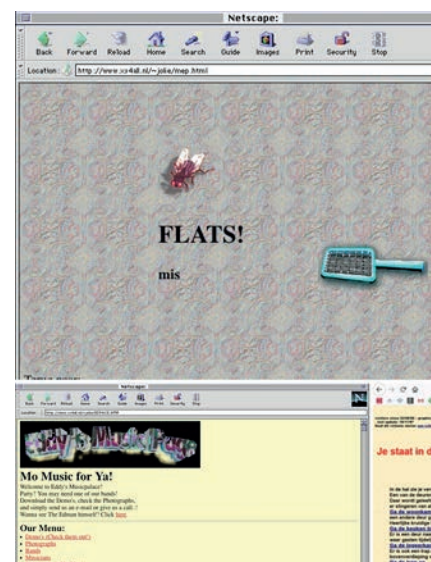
Netscape:

Back Forward Reload Home Search Guide Images Print Security Stop

Location: http://www.xs4all.nl/~jolie/mep.html

FLATS!

mis

Netscape:

Back Forward Reload Home Search Guide Images Print Security Stop

Location: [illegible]

N

Eddy's Music Page

Mo Music for Ya!

Welcome to Eddy's Musicpalace!
Party! You may need one of our bands!
Download the Demo's, check the Photographs,
and simply send us an e-mail or give us a call..!
Wanna see The Edman himself? Click here.

Our Menu:

• Demo's (Check them out!)
• Photographs
• Bands
• Muscians

Je staat in d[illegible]